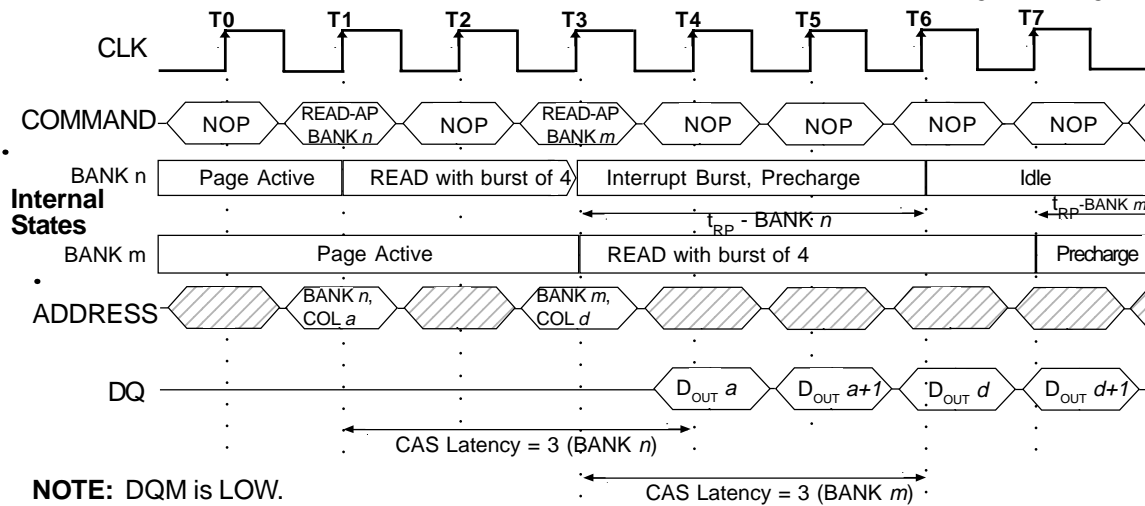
T0 T1 T2 T3 T4 T5 T6 T7

CLK

COMMAND NOP READ-AP BANK *n* NOP READ-AP BANK *m* NOP NOP NOP NOP

Internal States

BANK n: Page Active | READ with burst of 4 | Interrupt Burst, Precharge | Idle

$t_{RP}$ - BANK *n*

$t_{RP}$-BANK *m*

BANK m: Page Active | READ with burst of 4 | Precharge

ADDRESS BANK *n*, COL *a* BANK *m*, COL *d*

DQ $D_{OUT}$ *a* $D_{OUT}$ *a+1* $D_{OUT}$ *d* $D_{OUT}$ *d+1*

CAS Latency = 3 (BANK *n*)

CAS Latency = 3 (BANK *m*)

**NOTE:** DQM is LOW.